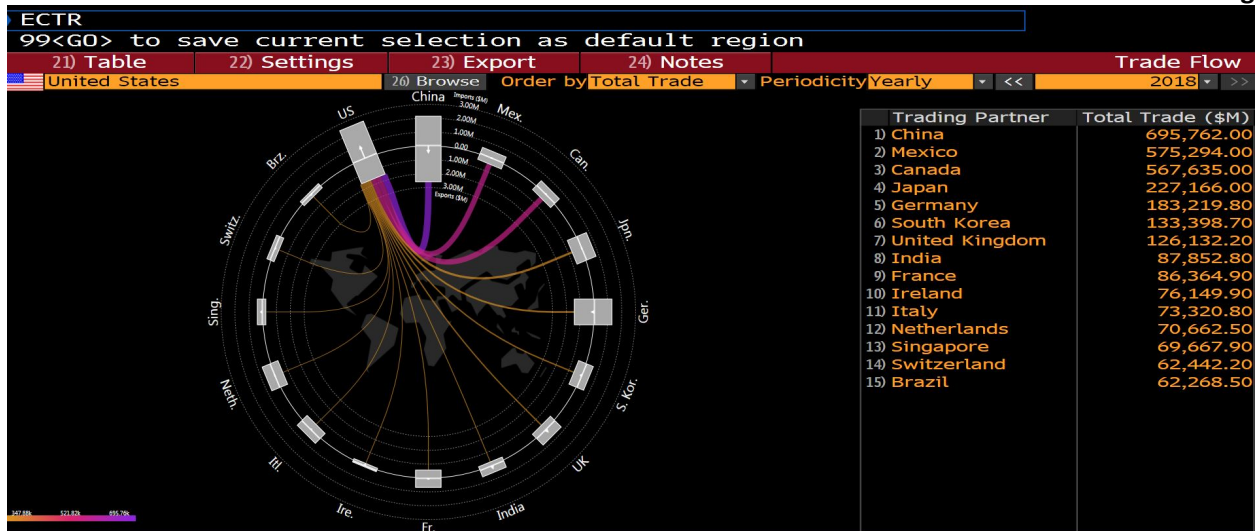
ECTR
99<GO> to save current selection as default region

21) Table 22) Settings 23) Export 24) Notes Trade Flow

United States 26) Browse Order by Total Trade Periodicity Yearly << 2018 >>

China Imports ($M) 3.00M 2.00M 1.00M 0.00 1.00M 2.00M 3.00M Exports ($M)
Mex.
Can.
Jpn.
Ger.
S. Kor.
UK
India
Fr.
Ire.
Itl.
Neth.
Sing.
Switz.
Brz.
US

347.88k 521.82k 695.76k

| Trading Partner | Total Trade ($M) |
|---|---|
| 1) China | 695,762.00 |
| 2) Mexico | 575,294.00 |
| 3) Canada | 567,635.00 |
| 4) Japan | 227,166.00 |
| 5) Germany | 183,219.80 |
| 6) South Korea | 133,398.70 |
| 7) United Kingdom | 126,132.20 |
| 8) India | 87,852.80 |
| 9) France | 86,364.90 |
| 10) Ireland | 76,149.90 |
| 11) Italy | 73,320.80 |
| 12) Netherlands | 70,662.50 |
| 13) Singapore | 69,667.90 |
| 14) Switzerland | 62,442.20 |
| 15) Brazil | 62,268.50 |